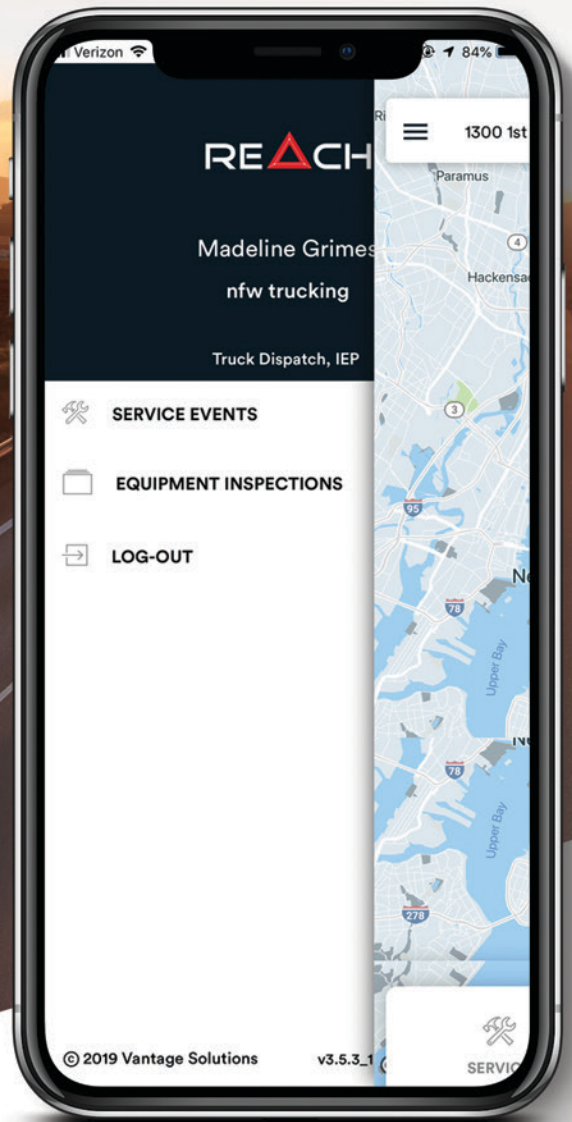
Verizon
84%
1300 1st
REACH
Madeline Grimes
nfw trucking
Truck Dispatch, IEP
SERVICE EVENTS
EQUIPMENT INSPECTIONS
LOG-OUT
© 2019 Vantage Solutions
v3.5.3_1
Paramus
4
Hackensa
3
95
78
Upper Bay
78
Upper Bay
278
SERVIC